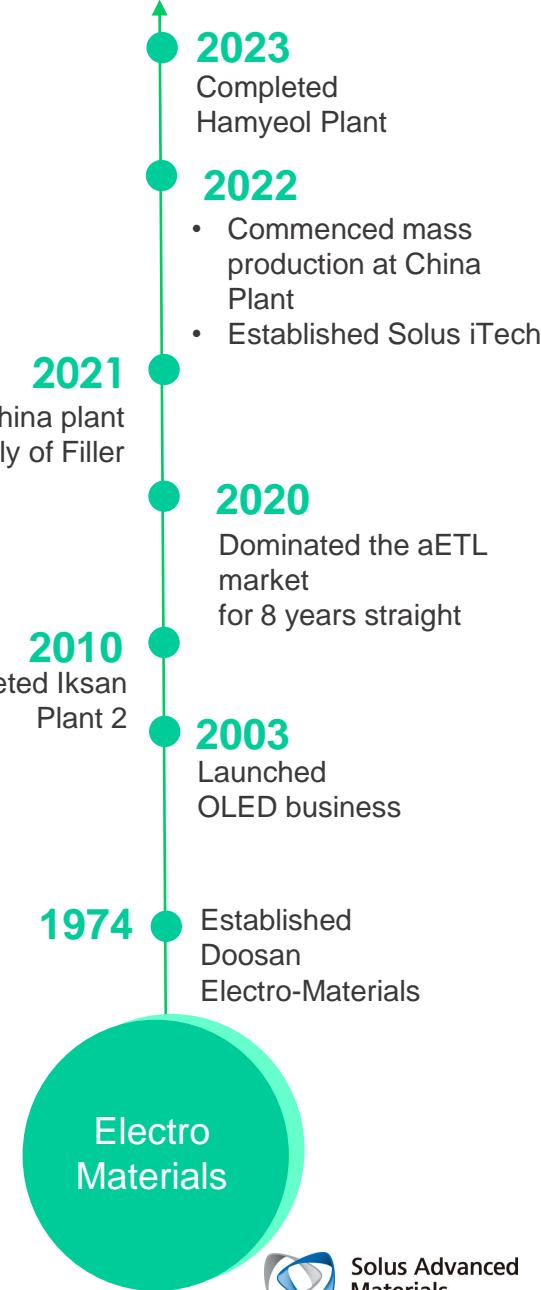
2023
Completed Hamyeol Plant

2022
• Commenced mass production at China Plant
• Established Solus iTech

2021
hina plant
ly of Filler

2020
Dominated the aETL market for 8 years straight

2010
eted Iksan Plant 2

2003
Launched OLED business

1974
Established Doosan Electro-Materials

Electro Materials

Solus Advanced Materials